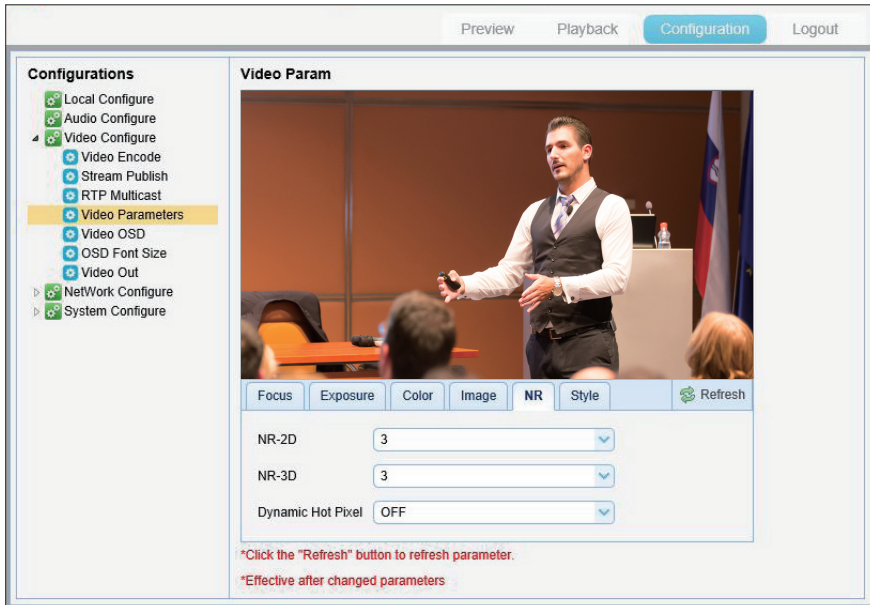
Preview Playback Configuration Logout

Configurations

Local Configure
Audio Configure
Video Configure
Video Encode
Stream Publish
RTP Multicast
Video Parameters
Video OSD
OSD Font Size
Video Out
NetWork Configure
System Configure

Video Param

Focus Exposure Color Image NR Style Refresh

NR-2D 3

NR-3D 3

Dynamic Hot Pixel OFF

*Click the "Refresh" button to refresh parameter.

*Effective after changed parameters